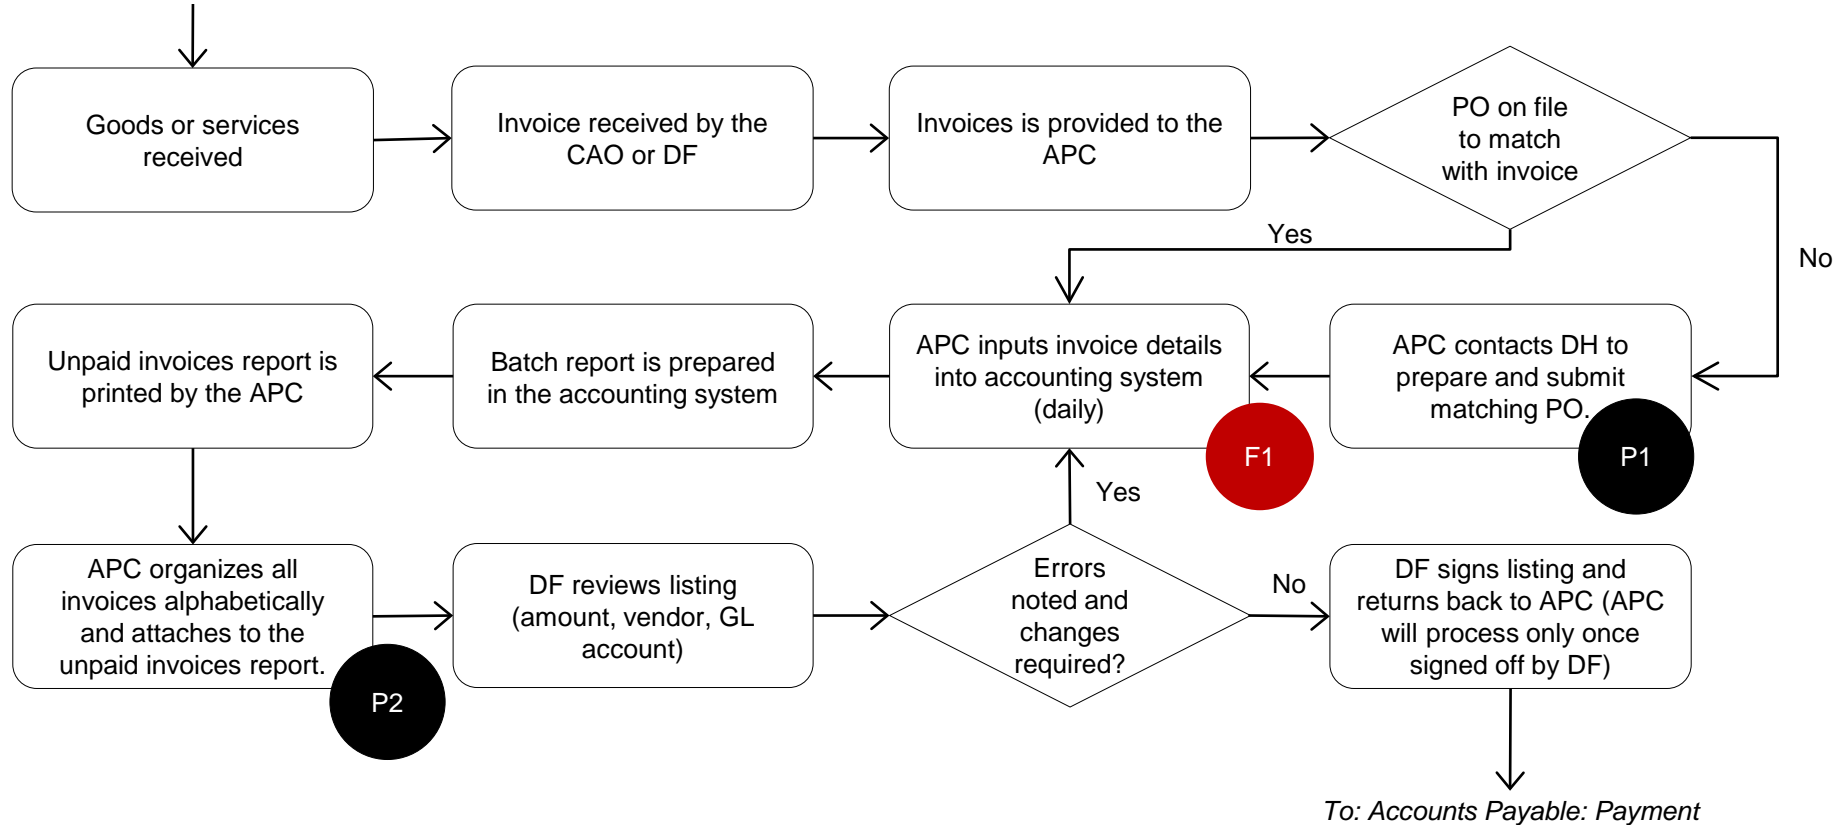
Goods or services received

Invoice received by the CAO or DF

Invoices is provided to the APC

PO on file to match with invoice

Yes

No

APC contacts DH to prepare and submit matching PO.

P1

APC inputs invoice details into accounting system (daily)

F1

Batch report is prepared in the accounting system

Unpaid invoices report is printed by the APC

APC organizes all invoices alphabetically and attaches to the unpaid invoices report.

P2

DF reviews listing (amount, vendor, GL account)

Yes

Errors noted and changes required?

No

DF signs listing and returns back to APC (APC will process only once signed off by DF)

To: Accounts Payable: Payment